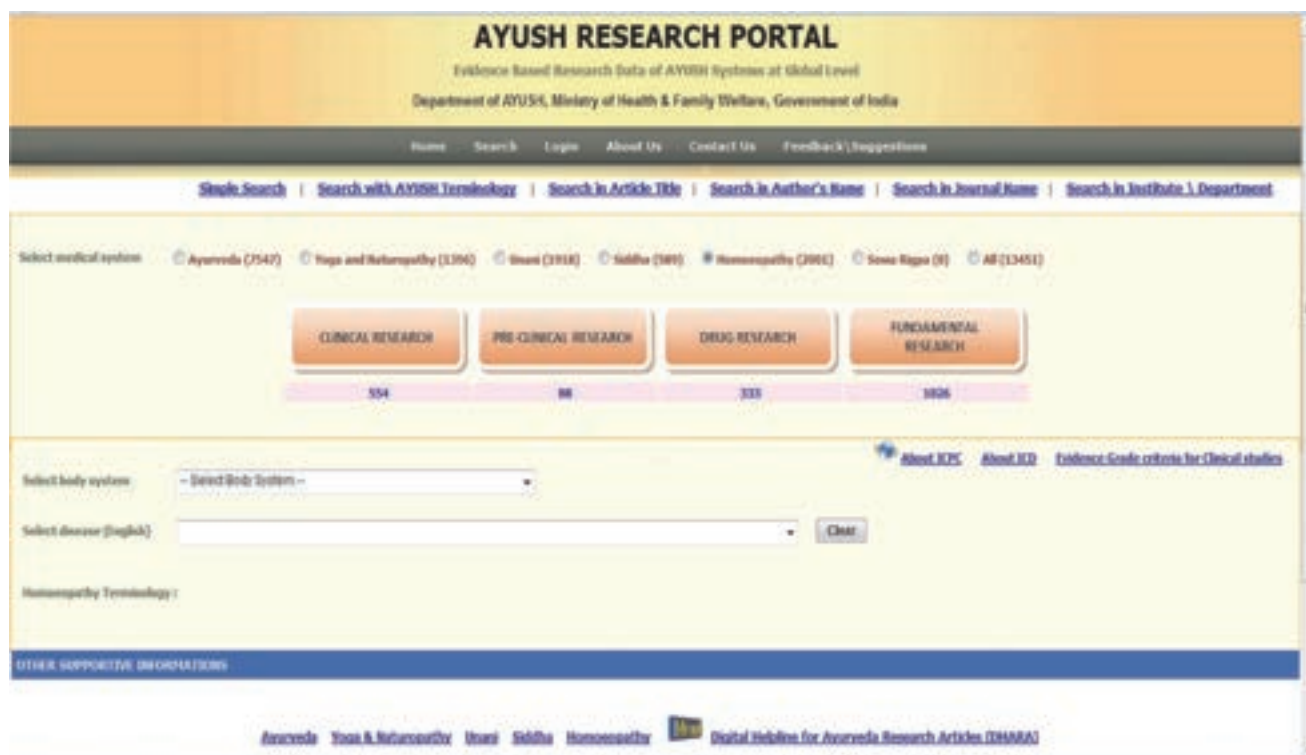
AYUSH RESEARCH PORTAL

Evidence Based Research Data of AYUSH Systems at Global Level

Department of AYUSH, Ministry of Health & Family Welfare, Government of India

Home Search Login About Us Contact Us Feedback\Suggestions

Simple Search | Search with AYUSH Terminology | Search in Article Title | Search in Author's Name | Search in Journal Name | Search in Institute \ Department

Select medical system Ayurveda (7547) Yoga and Naturopathy (1356) Unani (1918) Siddha (589) Homoeopathy (2001) Sowa Rigpa (8) All (13451)

CLINICAL RESEARCH PRE-CLINICAL RESEARCH DRUG RESEARCH FUNDAMENTAL RESEARCH

554 88 333 1026

About ICPC About ICD Evidence Grade criteria for Clinical studies

Select body system -- Select Body System --

Select disease (English) Clear

Homoeopathy Terminology :

OTHER SUPPORTIVE INFORMATIONS

Ayurveda Yoga & Naturopathy Unani Siddha Homoeopathy Digital Helpline for Ayurveda Research Articles (DHARA)